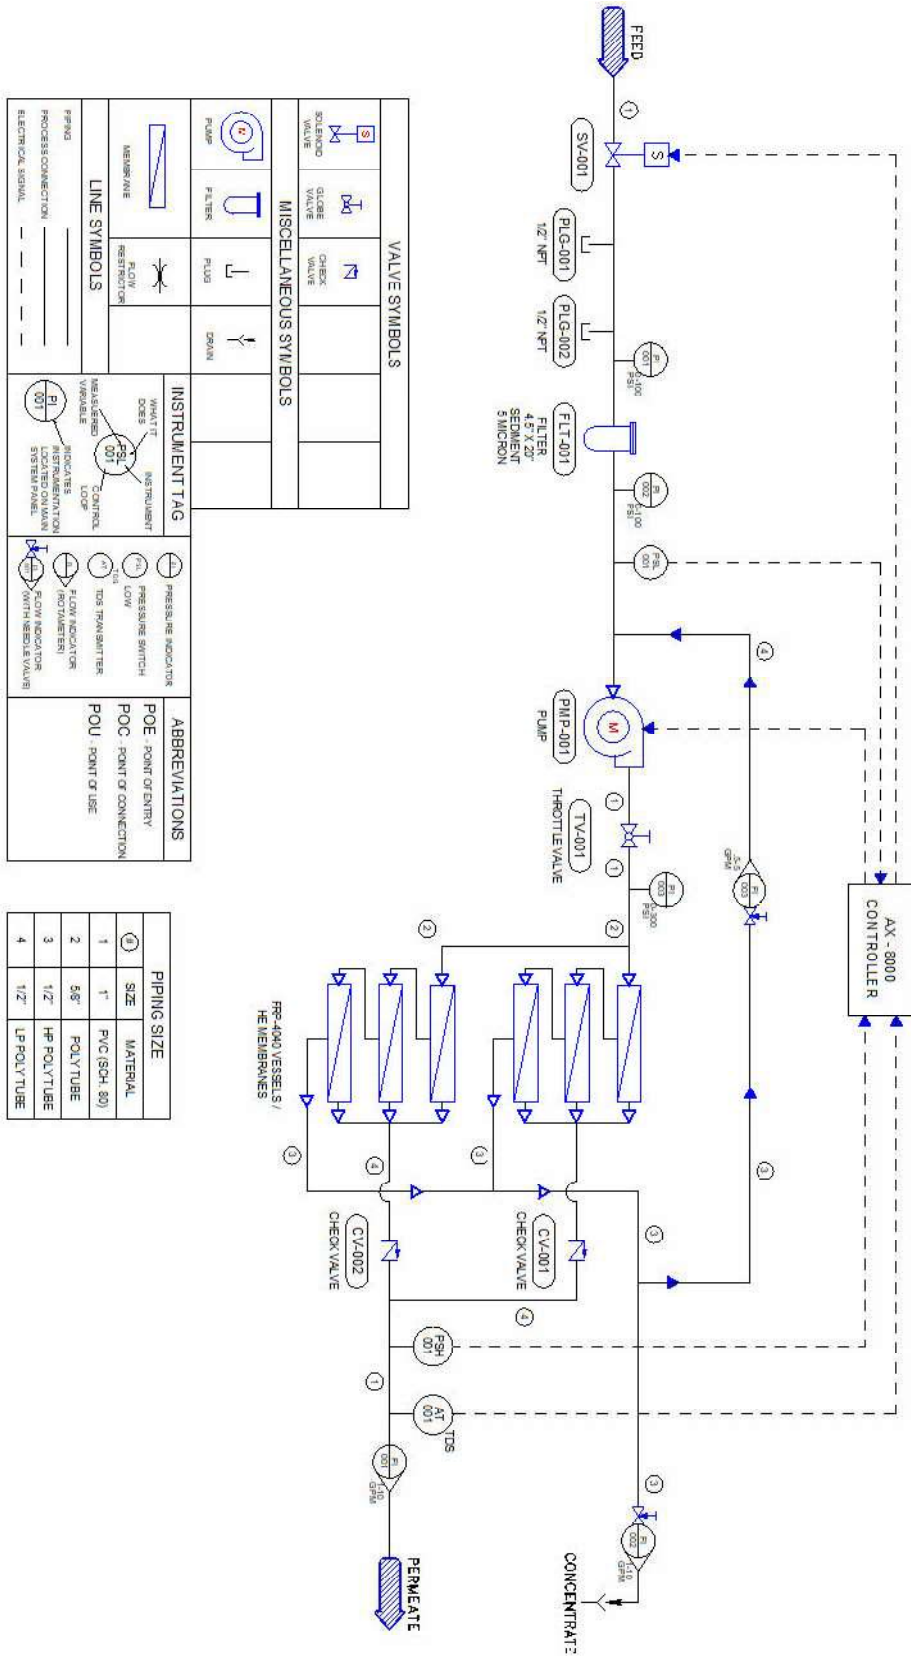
FEED

1

S

SV-001

PLG-001
1/2" NPT

PLG-002
1/2" NPT

PI 001 0-100 PSI

FLT-001
FILTER 4.5" X 20" SEDIMENT 5 MICRON

PI 002 0-100 PSI

PSL 001

4

M

PMP-001
PUMP

1

TV-001
THROTTLE VALVE

1

PI 003 0-300 PSI

FI 003 .5-5 GPM

AX - 8000 CONTROLLER

2

2

FR-4040 VESSELS / HE MEMBRANES

3

3

3

4

3

CV-001
CHECK VALVE

CV-002
CHECK VALVE

4

3

PSH 001

1

AT 001 TDS

FI 001 1-10 GPM

PERMEATE

3

FI 002 1-10 GPM

CONCENTRATE

VALVE SYMBOLS

S
SOLENOID VALVE

GLOBE VALVE

CHECK VALVE

MISCELLANEOUS SYMBOLS

M
PUMP

FILTER

PLUG

DRAIN

MEMBRANE

FLOW RESTRICTOR

LINE SYMBOLS

PIPING
PROCESS CONNECTION
ELECTRICAL SIGNAL

INSTRUMENT TAG

WHAT IT DOES
MEASURED VARIABLE
PSL 001
INSTRUMENT
CONTROL LOOP
PI 001
INDICATES INSTRUMENTATION LOCATED ON MAIN SYSTEM PANEL

PI
PRESSURE INDICATOR

PSL
PRESSURE SWITCH LOW

AT TDS
TDS TRANSMITTER

FI
FLOW INDICATOR (ROTAMETER)

FI
FLOW INDICATOR (WITH NEEDLE VALVE)

ABBREVIATIONS

POE - POINT OF ENTRY
POC - POINT OF CONNECTION
POU - POINT OF USE

PIPING SIZE

| # | SIZE | MATERIAL |
|---|---|---|
| 1 | 1" | PVC (SCH. 80) |
| 2 | 5/8" | POLY TUBE |
| 3 | 1/2" | HP POLY TUBE |
| 4 | 1/2" | LP POLY TUBE |